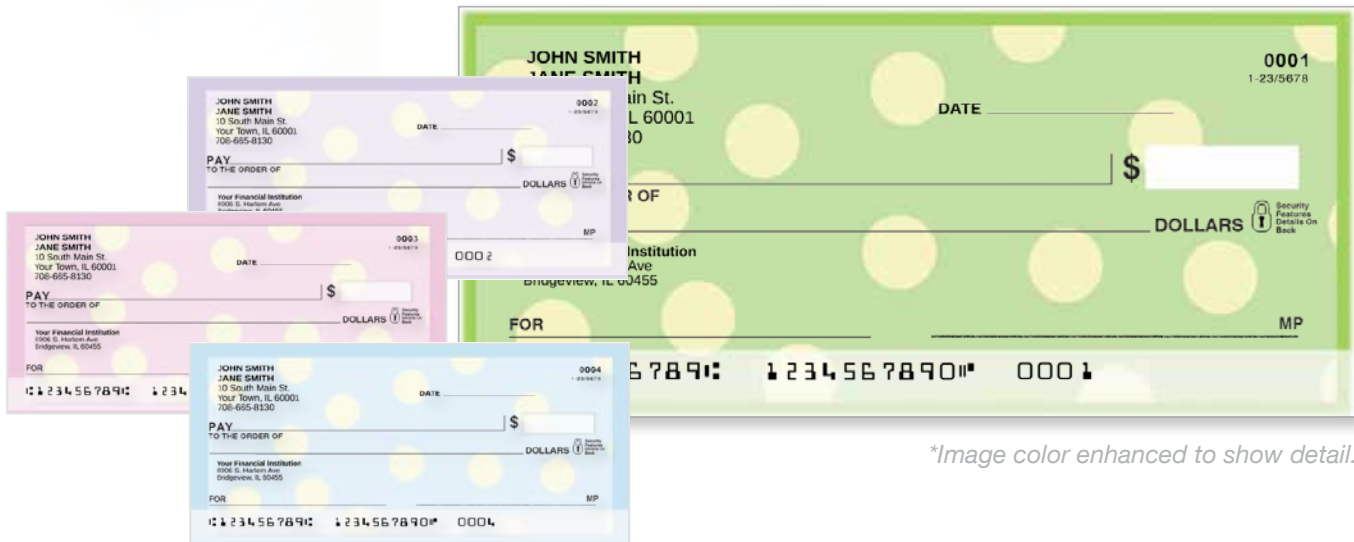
JOHN SMITH
JANE SMITH
10 South Main St.
Your Town, IL 60001
708-665-8130

0002
1-23/5678

DATE

PAY
TO THE ORDER OF

$

DOLLARS Security Features Details On Back

Your Financial Institution
8906 S. Harlem Ave
Bridgeview, IL 60455

MP

000 2

JOHN SMITH
JANE SMITH
10 South Main St.
Your Town, IL 60001
708-665-8130

0003
1-23/5678

DATE

PAY
TO THE ORDER OF

$

DOLLARS Security Features Details On Back

Your Financial Institution
8906 S. Harlem Ave
Bridgeview, IL 60455

FOR

⑆123456789⑆ 1234

JOHN SMITH
JANE SMITH
10 South Main St.
Your Town, IL 60001
708-665-8130

0004
1-23/5678

DATE

PAY
TO THE ORDER OF

$

DOLLARS Security Features Details On Back

Your Financial Institution
8906 S. Harlem Ave
Bridgeview, IL 60455

FOR

MP

⑆123456789⑆ 1234567890⑈ 0004

JOHN SMITH
JANE SMITH
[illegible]ain St.
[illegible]L 60001
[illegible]30

0001
1-23/5678

DATE

$

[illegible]R OF

DOLLARS Security Features Details On Back

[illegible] Institution
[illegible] Ave
Bridgeview, IL 60455

FOR

MP

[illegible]56789⑆ 1234567890⑈ 0001

*Image color enhanced to show detail.